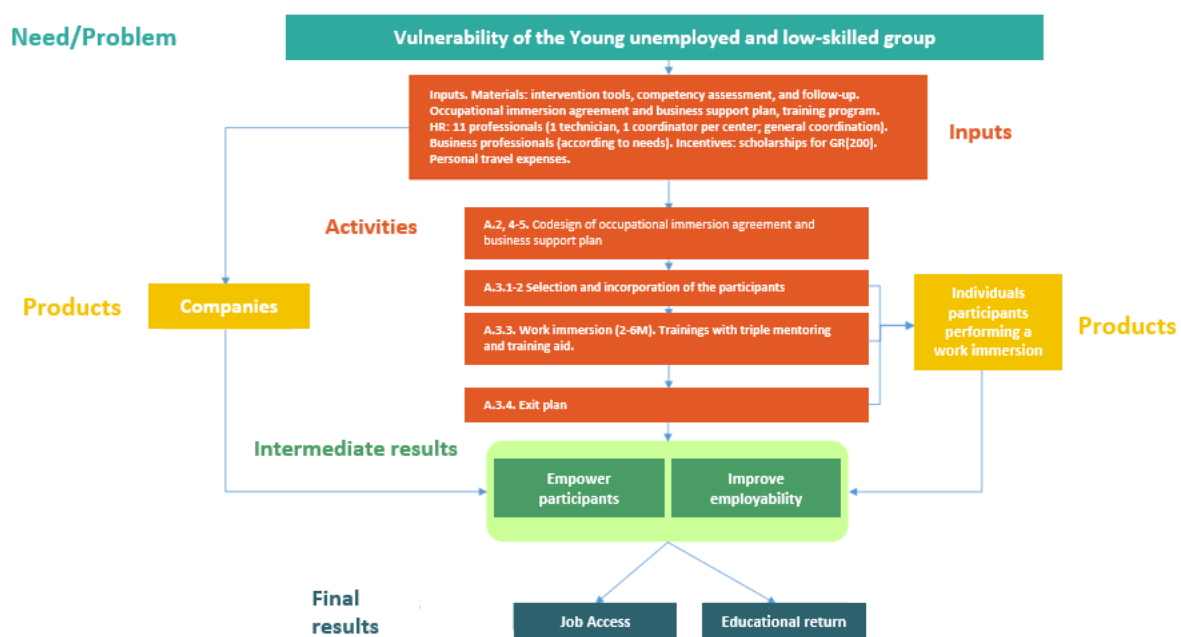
Need/Problem

Vulnerability of the Young unemployed and low-skilled group

Inputs. Materials: intervention tools, competency assessment, and follow-up. Occupational immersion agreement and business support plan, training program. HR: 11 professionals (1 technician, 1 coordinator per center; general coordination). Business professionals (according to needs). Incentives: scholarships for GR(200). Personal travel expenses.

Inputs

Activities

A.2, 4-5. Codesign of occupational immersion agreement and business support plan

Products

Companies

A.3.1-2 Selection and incorporation of the participants

A.3.3. Work immersion (2-6M). Trainings with triple mentoring and training aid.

Individuals participants performing a work immersion

Products

A.3.4. Exit plan

Intermediate results

Empower participants

Improve employability

Final results

Job Access

Educational return